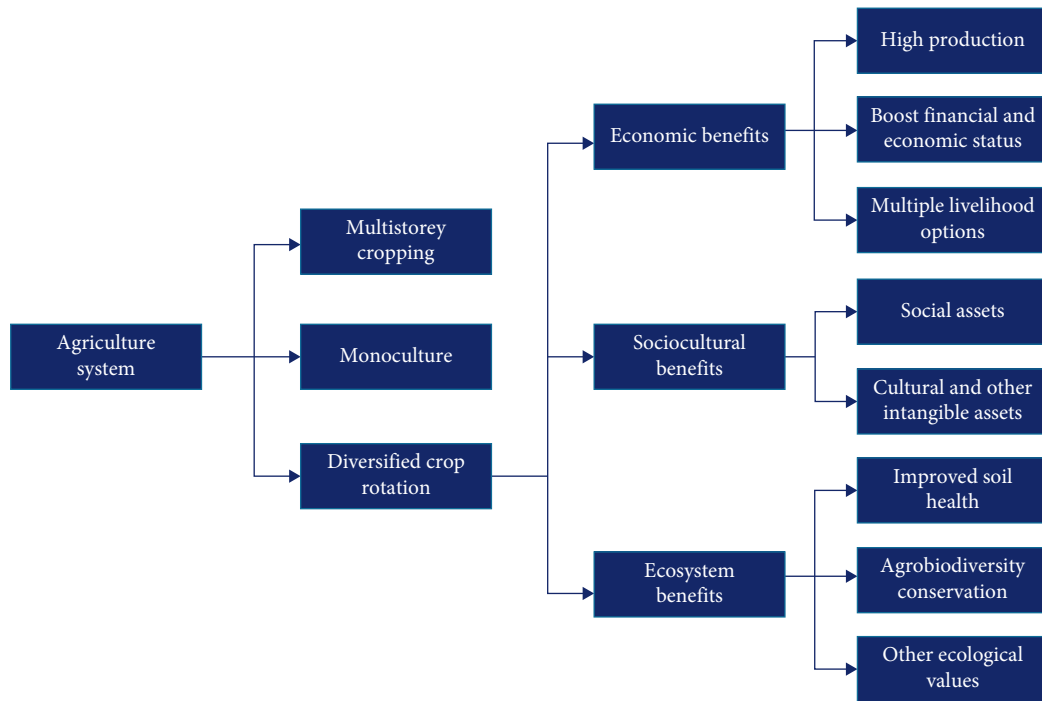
Agriculture system

Multistorey cropping

Monoculture

Diversified crop rotation

Economic benefits

Sociocultural benefits

Ecosystem benefits

High production

Boost financial and economic status

Multiple livelihood options

Social assets

Cultural and other intangible assets

Improved soil health

Agrobiodiversity conservation

Other ecological values